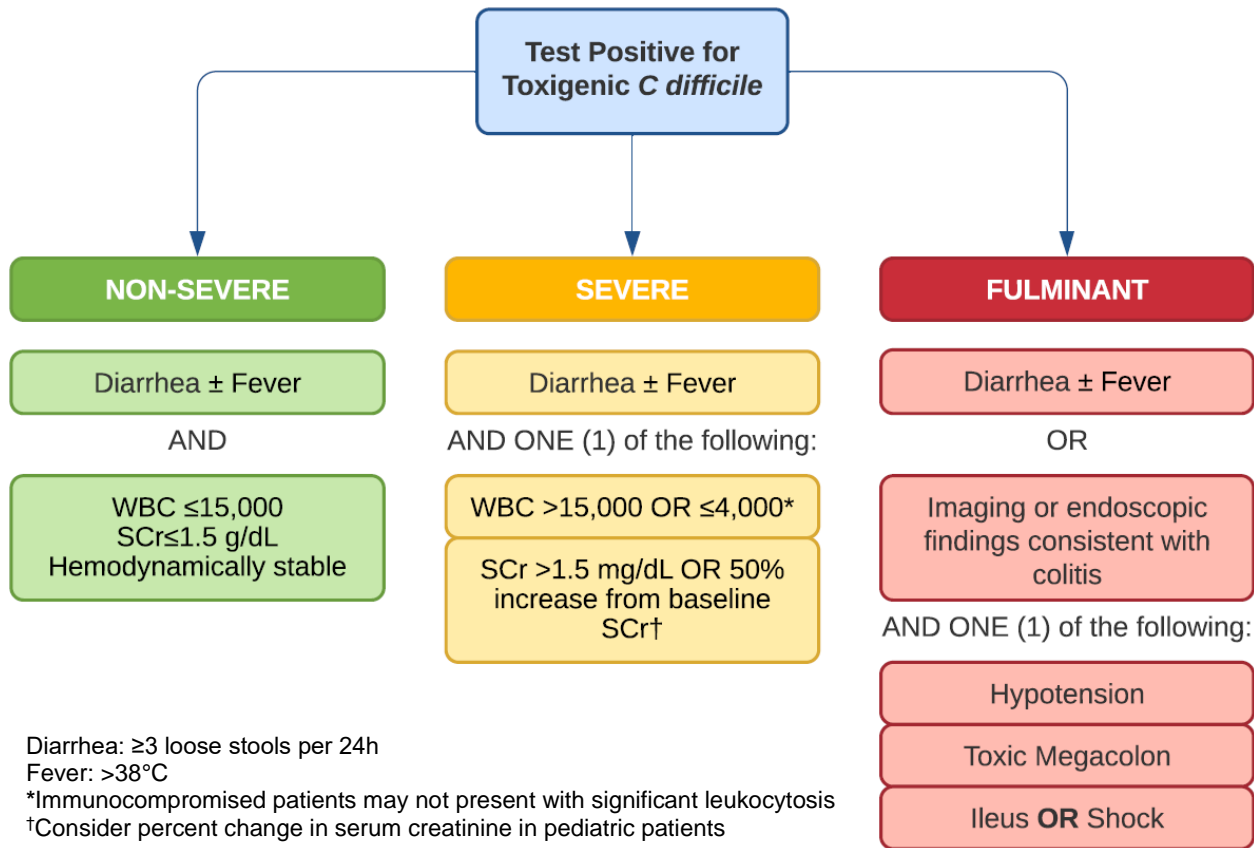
Test Positive for Toxigenic *C difficile*

NON-SEVERE

Diarrhea ± Fever

AND

WBC ≤15,000
SCr≤1.5 g/dL
Hemodynamically stable

SEVERE

Diarrhea ± Fever

AND ONE (1) of the following:

WBC >15,000 OR ≤4,000*

SCr >1.5 mg/dL OR 50% increase from baseline SCr†

FULMINANT

Diarrhea ± Fever

OR

Imaging or endoscopic findings consistent with colitis

AND ONE (1) of the following:

Hypotension

Toxic Megacolon

Ileus **OR** Shock

Diarrhea: ≥3 loose stools per 24h
Fever: >38°C
*Immunocompromised patients may not present with significant leukocytosis
†Consider percent change in serum creatinine in pediatric patients